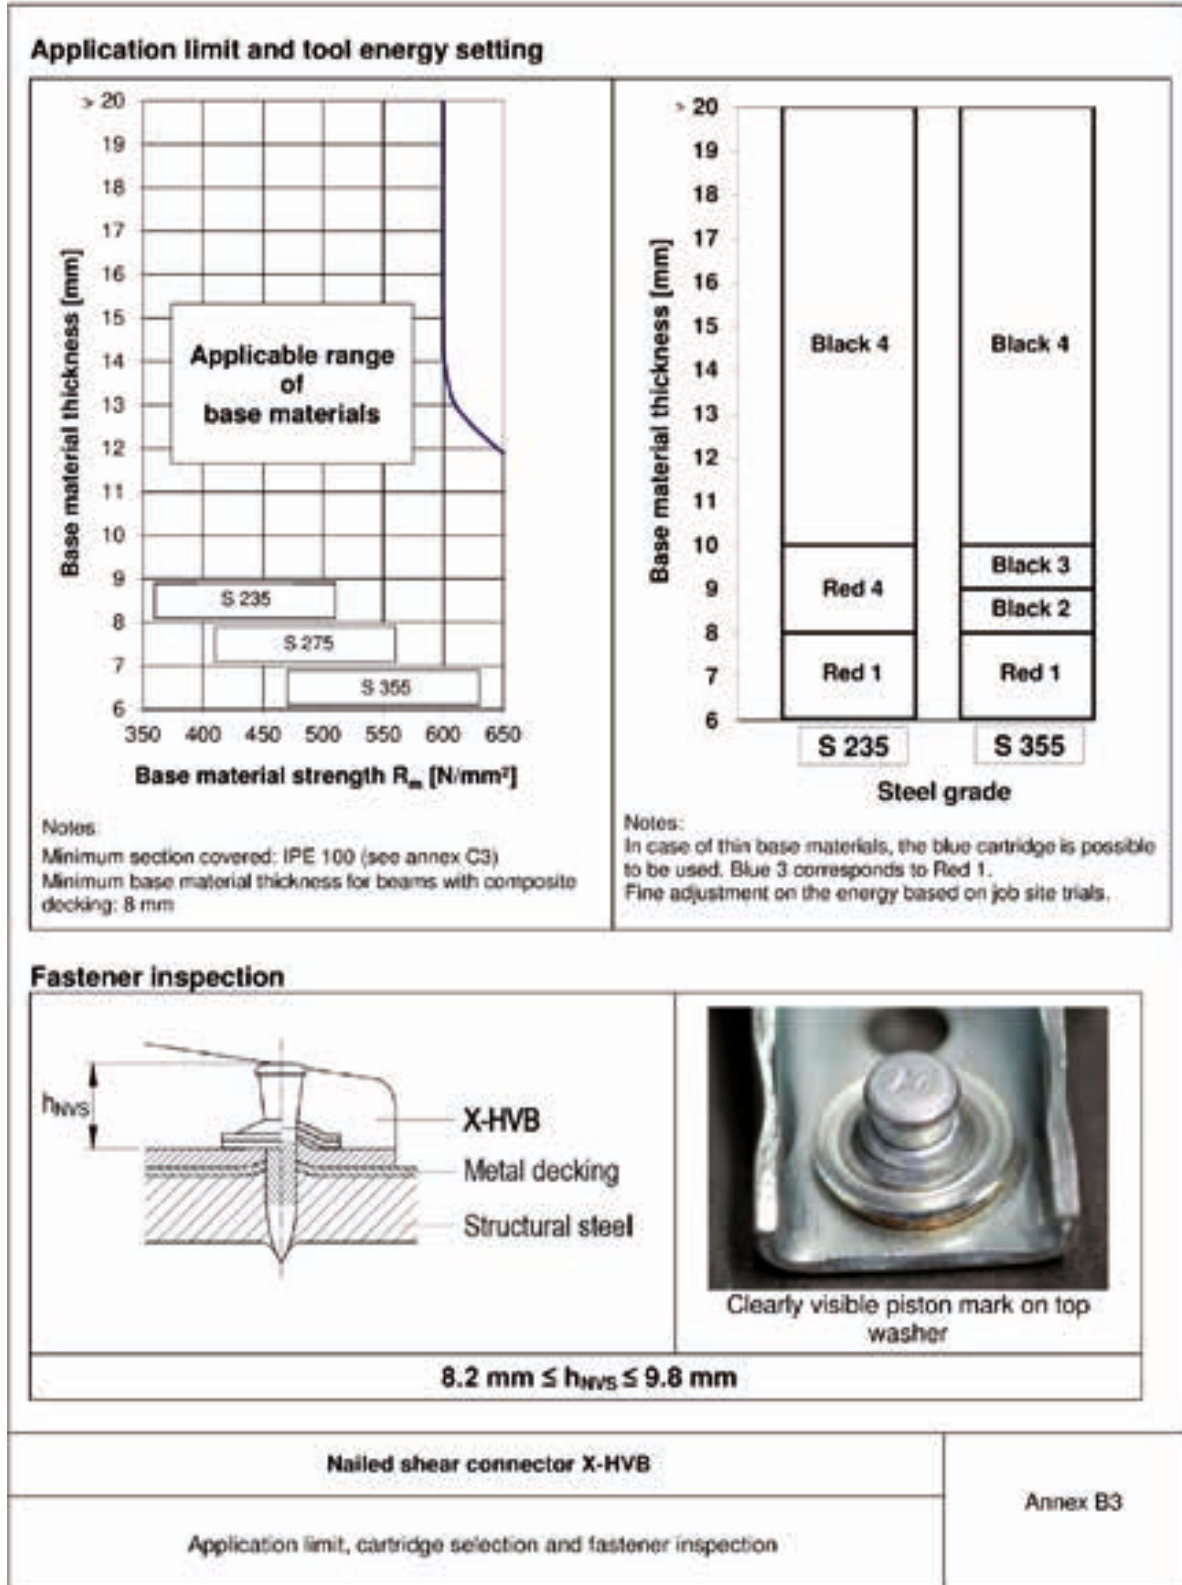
Application limit and tool energy setting

> 20
19
18
17
16
15
14
13
12
11
10
9
8
7
6

Base material thickness [mm]

Applicable range of base materials

S 235
S 275
S 355

350 400 450 500 550 600 650

Base material strength $R_m$ [N/mm²]

Notes:
Minimum section covered: IPE 100 (see annex C3)
Minimum base material thickness for beams with composite decking: 8 mm

> 20
19
18
17
16
15
14
13
12
11
10
9
8
7
6

Base material thickness [mm]

Black 4
Red 4
Red 1
Black 4
Black 3
Black 2
Red 1

S 235
S 355

Steel grade

Notes:
In case of thin base materials, the blue cartridge is possible to be used. Blue 3 corresponds to Red 1.
Fine adjustment on the energy based on job site trials.

Fastener inspection

$h_{NVS}$
X-HVB
Metal decking
Structural steel

Clearly visible piston mark on top washer

8.2 mm ≤ $h_{NVS}$ ≤ 9.8 mm

Nailed shear connector X-HVB

Application limit, cartridge selection and fastener inspection

Annex B3